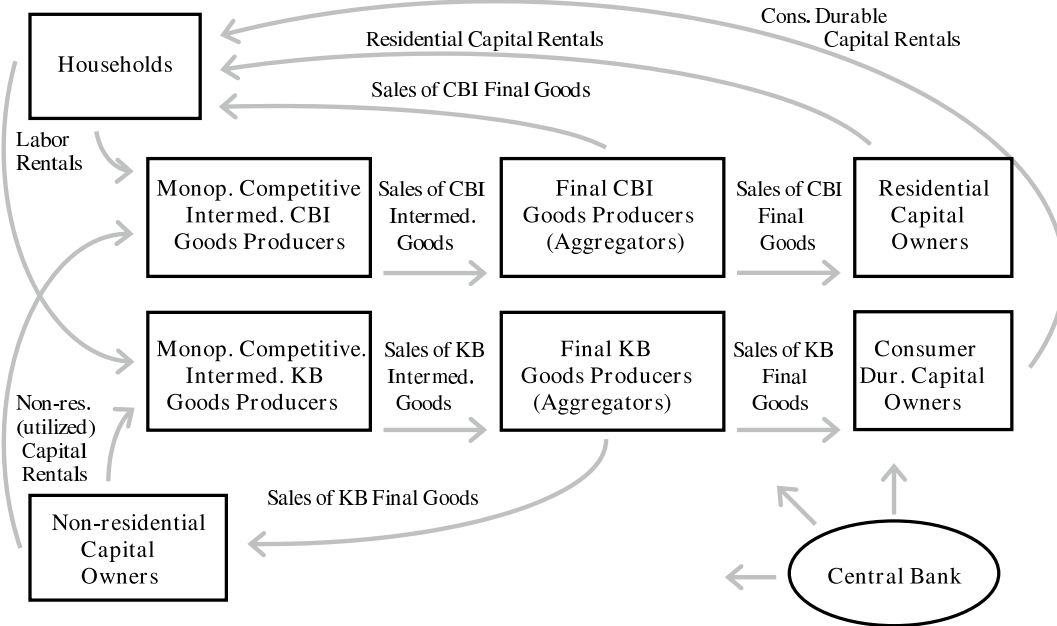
Cons. Durable Capital Rentals

Residential Capital Rentals

Households

Sales of CBI Final Goods

Labor Rentals

Monop. Competitive Intermed. CBI Goods Producers

Sales of CBI Intermed. Goods

Final CBI Goods Producers (Aggregators)

Sales of CBI Final Goods

Residential Capital Owners

Monop. Competitive. Intermed. KB Goods Producers

Sales of KB Intermed. Goods

Final KB Goods Producers (Aggregators)

Sales of KB Final Goods

Consumer Dur. Capital Owners

Non-res. (utilized) Capital Rentals

Sales of KB Final Goods

Non-residential Capital Owners

Central Bank